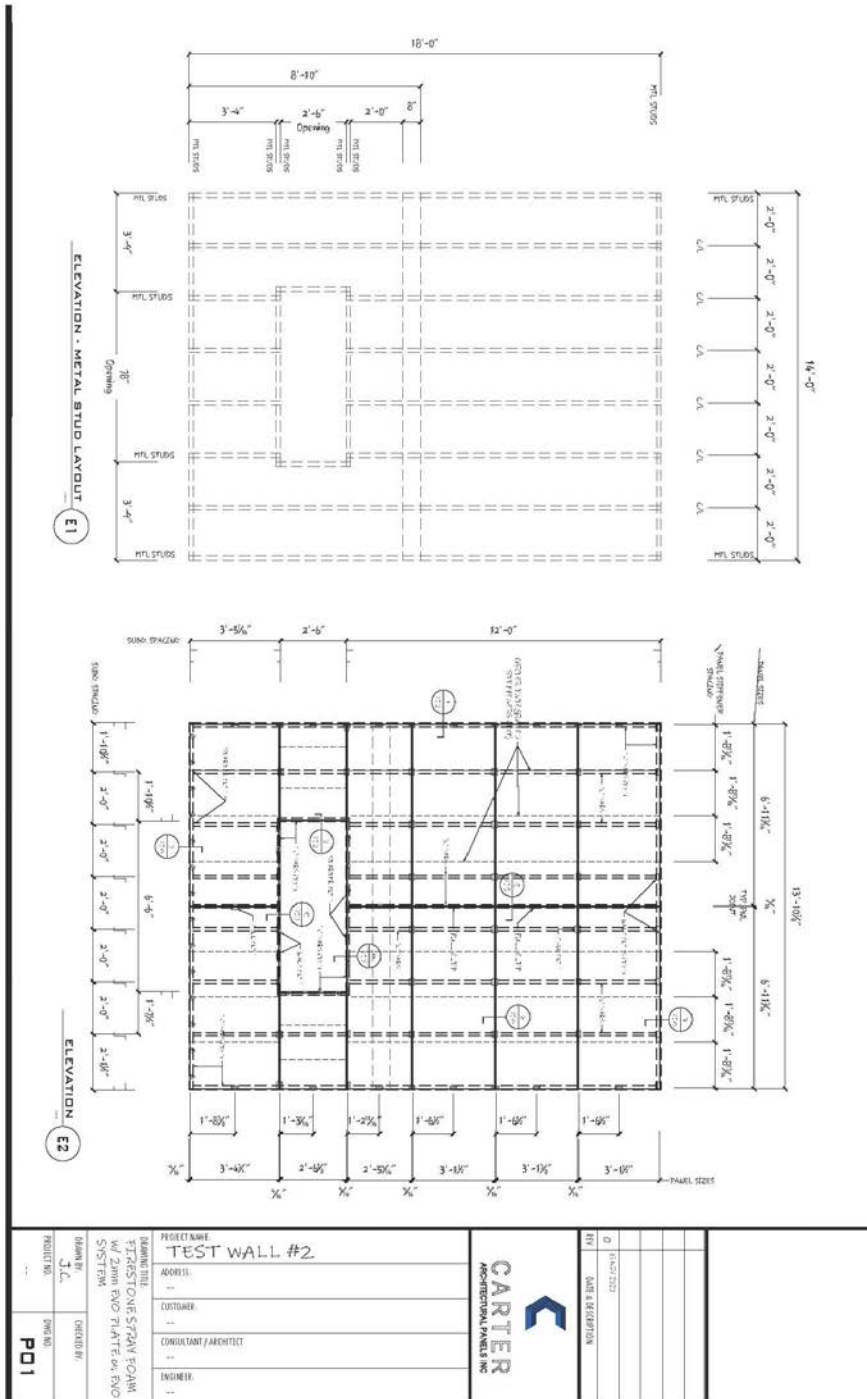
18'-0"
8'-10"
3'-4"
2'-6"
Opening
2'-0"
8"
MTL STUDS
MTL STUDS
MTL STUDS
MTL STUDS
MTL STUDS
MTL STUDS

MTL STUDS
3'-4"
MTL STUDS
10"
Opening
MTL STUDS
3'-4"
MTL STUDS

MTL STUDS
2'-0"
2'-0"
2'-0"
2'-0"
2'-0"
2'-0"
2'-0"
MTL STUDS
14'-0"
C/L
C/L
C/L
C/L
C/L
C/L

ELEVATION - METAL STUD LAYOUT
E1

SUBG. SPACING
3'-5⅝"
2'-6"
12'-0"
SUBG. SPACING
1'-10⅜"
2'-0"
2'-0"
2'-0"
2'-0"
2'-0"
2'-0⅜"
1'-10⅜"
6'-6"
1'-7⅜"
PANEL STIFFENER SPACING
PANEL SIZES
1'-8⅜"
1'-8⅜"
1'-8⅜"
6'-11⅜"
TYP. PNL JOINT
⅜"
13'-10⅜"
1'-8⅜"
1'-8⅜"
1'-8⅜"
6'-11⅜"
1'-8⅜"
1'-3⅜"
1'-2⅝"
1'-6⅝"
1'-6⅝"
1'-6⅝"
⅜"
3'-4⅜"
2'-4⅝"
2'-5⅝"
3'-1⅜"
3'-1⅜"
3'-1⅜"
PANEL SIZES
⅜"
⅜"
⅜"
⅜"
⅜"

ELEVATION
E2

PROJECT NO.
--
DRAWN BY:
J.C.
DRAWING TITLE:
FIRESTONE SPRAY FOAM W/ 2mm EVO PLATE ON EVO SYSTEM.
PROJECT NAME:
TEST WALL #2
ADDRESS:
--
CUSTOMER:
--
CONSULTANT / ARCHITECT
--
ENGINEER:
--
DWG NO.
PD1
CHECKED BY:
CARTER
ARCHITECTURAL PANELS INC
REV
0
DATE & DESCRIPTION